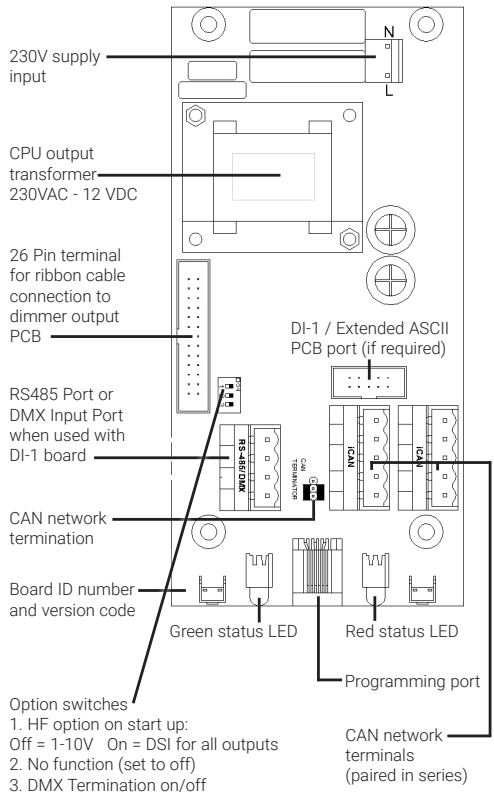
230V supply input

N

L

CPU output transformer 230VAC - 12 VDC

26 Pin terminal for ribbon cable connection to dimmer output PCB

DI-1 / Extended ASCII PCB port (if required)

RS485 Port or DMX Input Port when used with DI-1 board

RS-485/DMX

ICAN

ICAN

CAN TERMINATOR

CAN network termination

Board ID number and version code

Green status LED

Red status LED

Programming port

Option switches
1. HF option on start up:
Off = 1-10V On = DSI for all outputs
2. No function (set to off)
3. DMX Termination on/off

CAN network terminals (paired in series)